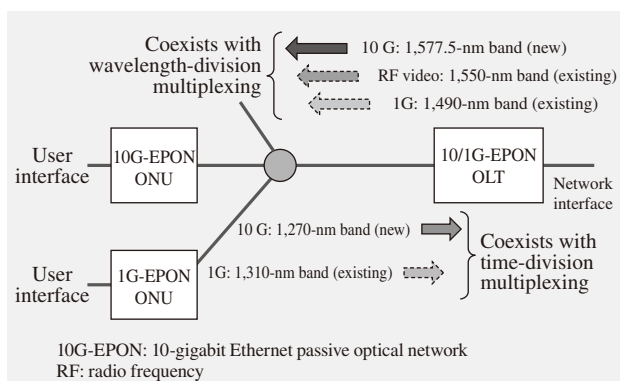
Coexists with wavelength-division multiplexing

10 G: 1,577.5-nm band (new)

RF video: 1,550-nm band (existing)

1G: 1,490-nm band (existing)

User interface

10G-EPON ONU

10/1G-EPON OLT

Network interface

10 G: 1,270-nm band (new)

Coexists with time-division multiplexing

User interface

1G-EPON ONU

1G: 1,310-nm band (existing)

10G-EPON: 10-gigabit Ethernet passive optical network
RF: radio frequency